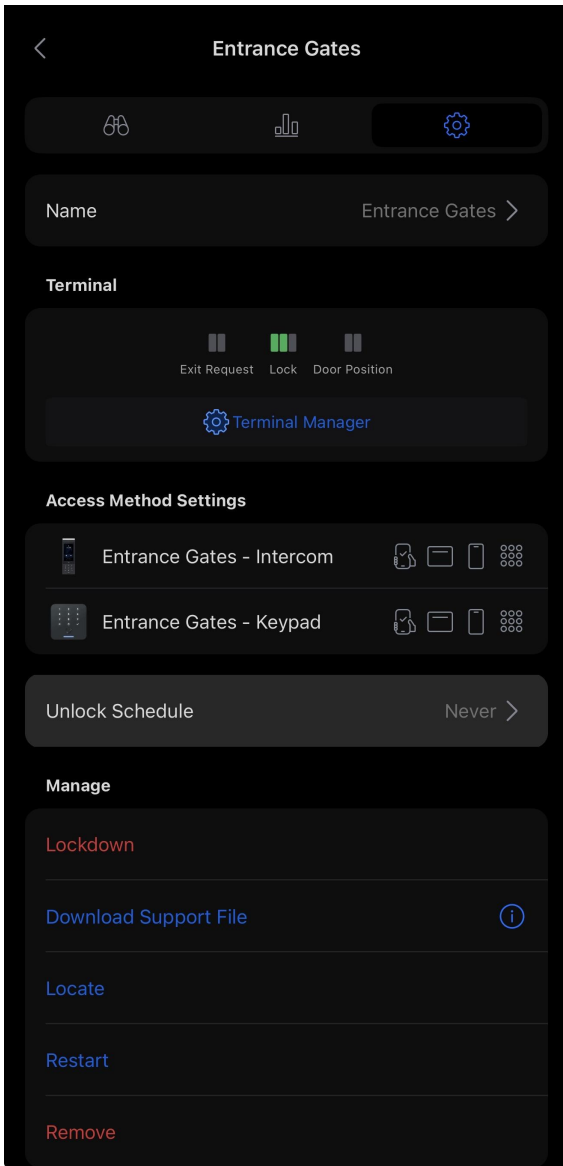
Entrance Gates

Name
Entrance Gates

Terminal

Exit Request
Lock
Door Position

Terminal Manager

Access Method Settings

Entrance Gates - Intercom

Entrance Gates - Keypad

Unlock Schedule
Never

Manage

Lockdown

Download Support File

Locate

Restart

Remove